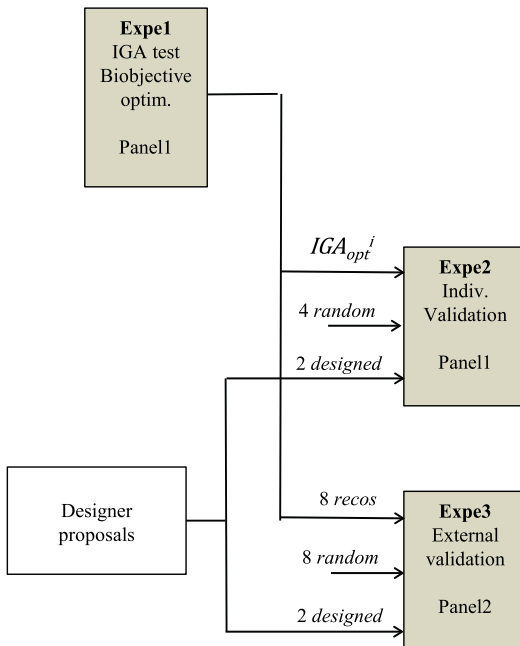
**Expe1**
IGA test
Biobjective optim.

Panel1

$IGA_{opt}^{i}$

**Expe2**
Indiv. Validation

Panel1

4 *random*

2 *designed*

Designer proposals

8 *recos*

**Expe3**
External validation

Panel2

8 *random*

2 *designed*